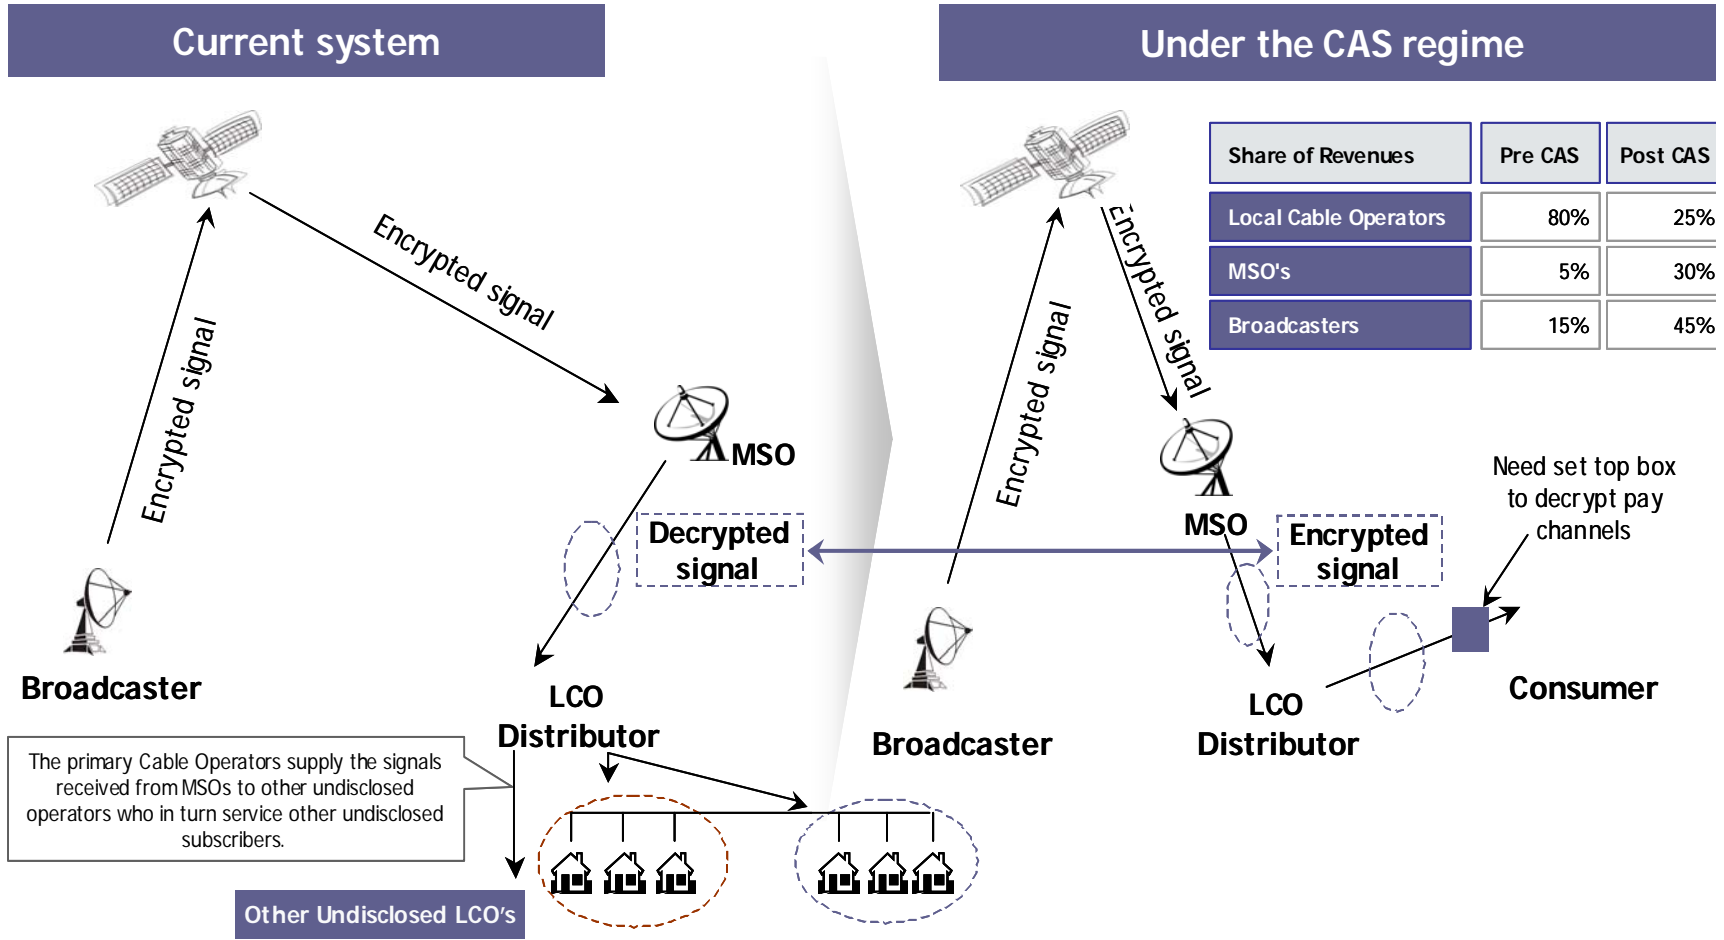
Current system

Encrypted signal

Encrypted signal

MSO

Decrypted signal

Broadcaster

LCO Distributor

The primary Cable Operators supply the signals received from MSOs to other undisclosed operators who in turn service other undisclosed subscribers.

Other Undisclosed LCO's

Under the CAS regime

| Share of Revenues | Pre CAS | Post CAS |
|---|---|---|
| Local Cable Operators | 80% | 25% |
| MSO's | 5% | 30% |
| Broadcasters | 15% | 45% |

Encrypted signal

Encrypted signal

MSO

Encrypted signal

Need set top box to decrypt pay channels

Broadcaster

LCO Distributor

Consumer